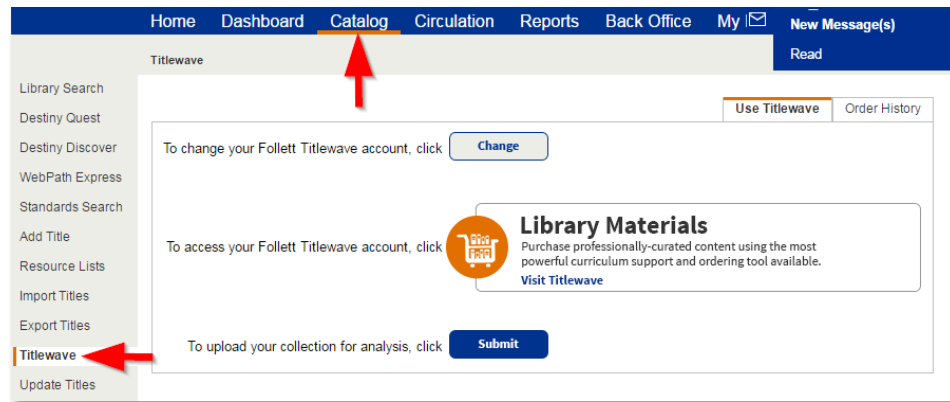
Home Dashboard Catalog Circulation Reports Back Office My

New Message(s)

Read

Titlewave

Library Search
Destiny Quest
Destiny Discover
WebPath Express
Standards Search
Add Title
Resource Lists
Import Titles
Export Titles
Titlewave
Update Titles

Use Titlewave | Order History

To change your Follett Titlewave account, click Change

To access your Follett Titlewave account, click

Library Materials

Purchase professionally-curated content using the most powerful curriculum support and ordering tool available.

Visit Titlewave

To upload your collection for analysis, click Submit